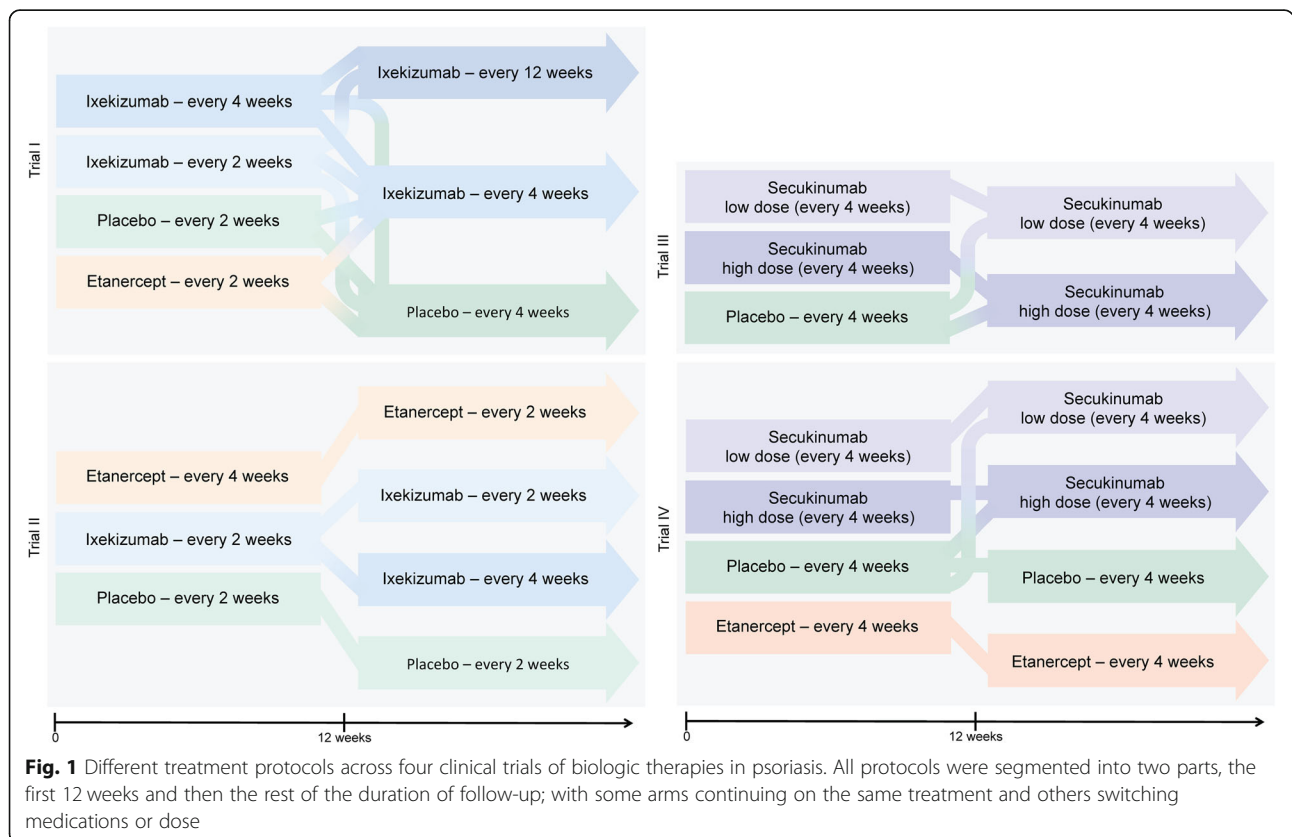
Trial I

Ixekizumab – every 4 weeks

Ixekizumab – every 2 weeks

Placebo – every 2 weeks

Etanercept – every 2 weeks

Ixekizumab – every 12 weeks

Ixekizumab – every 4 weeks

Placebo – every 4 weeks

Trial II

Etanercept – every 4 weeks

Ixekizumab – every 2 weeks

Placebo – every 2 weeks

Etanercept – every 2 weeks

Ixekizumab – every 2 weeks

Ixekizumab – every 4 weeks

Placebo – every 2 weeks

0

12 weeks

Trial III

Secukinumab low dose (every 4 weeks)

Secukinumab high dose (every 4 weeks)

Placebo – every 4 weeks

Secukinumab low dose (every 4 weeks)

Secukinumab high dose (every 4 weeks)

Trial IV

Secukinumab low dose (every 4 weeks)

Secukinumab high dose (every 4 weeks)

Placebo – every 4 weeks

Etanercept – every 4 weeks

Secukinumab low dose (every 4 weeks)

Secukinumab high dose (every 4 weeks)

Placebo – every 4 weeks

Etanercept – every 4 weeks

0

12 weeks

**Fig. 1** Different treatment protocols across four clinical trials of biologic therapies in psoriasis. All protocols were segmented into two parts, the first 12 weeks and then the rest of the duration of follow-up; with some arms continuing on the same treatment and others switching medications or dose